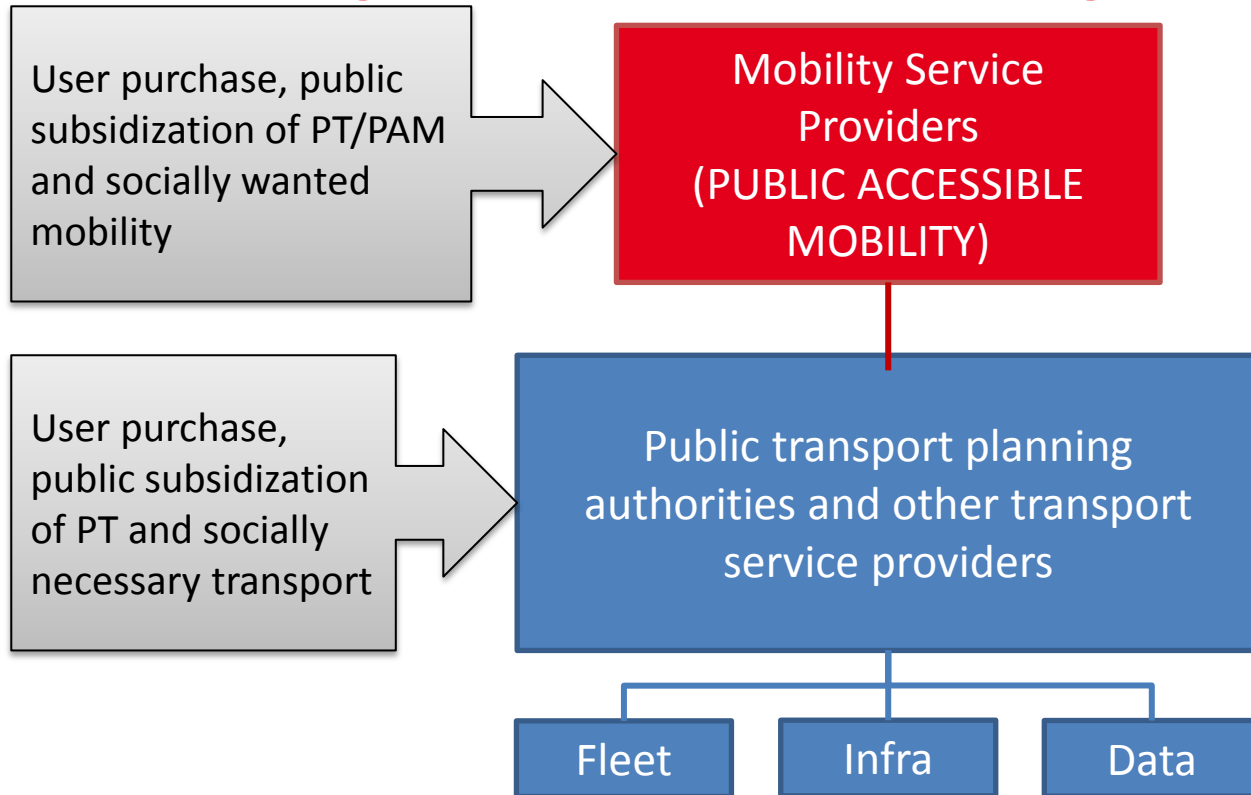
User purchase, public subsidization of PT/PAM and socially wanted mobility

Mobility Service Providers (PUBLIC ACCESSIBLE MOBILITY)

User purchase, public subsidization of PT and socially necessary transport

Public transport planning authorities and other transport service providers

Fleet

Infra

Data